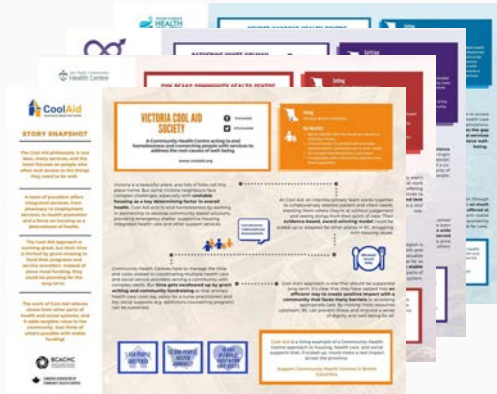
HEALTH

Health Centre

CoolAid

STORY SNAPSHOT

VICTORIA COOL AID SOCIETY

A Community Health Centre acting to end homelessness and connecting people with services to address the root causes of well-being.

www.coolaid.org

Setting

Setting

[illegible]

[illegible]

BCACHC